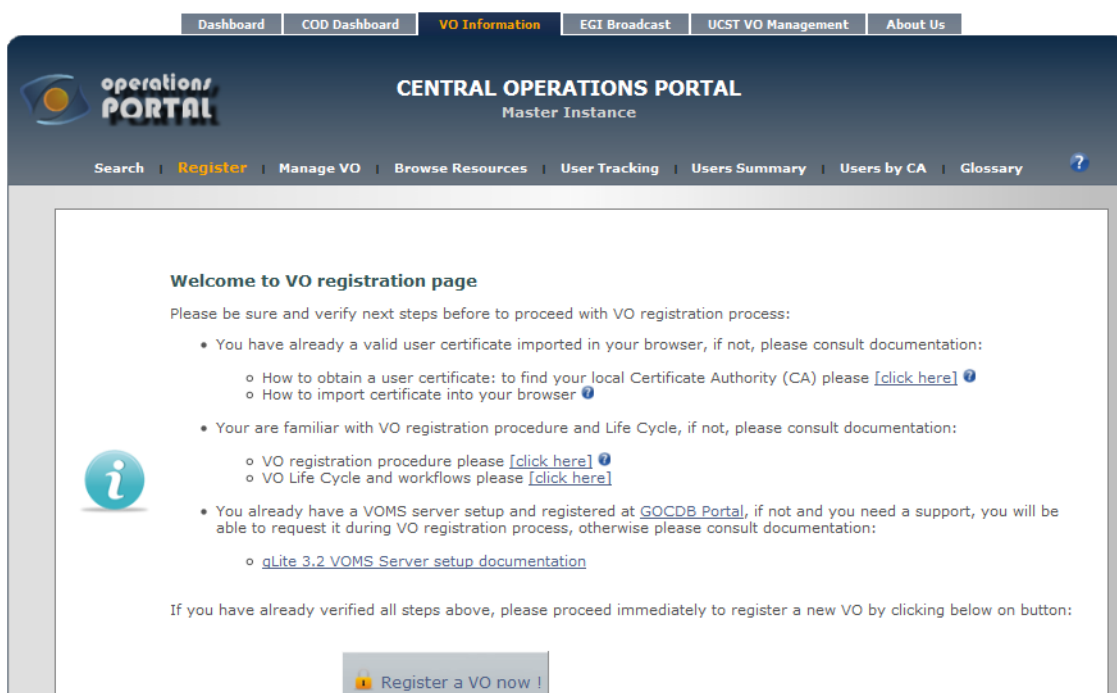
Dashboard | COD Dashboard | VO Information | EGI Broadcast | UCST VO Management | About Us

operations PORTAL

CENTRAL OPERATIONS PORTAL
Master Instance

Search | Register | Manage VO | Browse Resources | User Tracking | Users Summary | Users by CA | Glossary

?

Welcome to VO registration page

Please be sure and verify next steps before to proceed with VO registration process:

- You have already a valid user certificate imported in your browser, if not, please consult documentation:
  - How to obtain a user certificate: to find your local Certificate Authority (CA) please [click here]
  - How to import certificate into your browser
- Your are familiar with VO registration procedure and Life Cycle, if not, please consult documentation:
  - VO registration procedure please [click here]
  - VO Life Cycle and workflows please [click here]
- You already have a VOMS server setup and registered at GOCDB Portal, if not and you need a support, you will be able to request it during VO registration process, otherwise please consult documentation:
  - gLite 3.2 VOMS Server setup documentation

If you have already verified all steps above, please proceed immediately to register a new VO by clicking below on button:

Register a VO now !